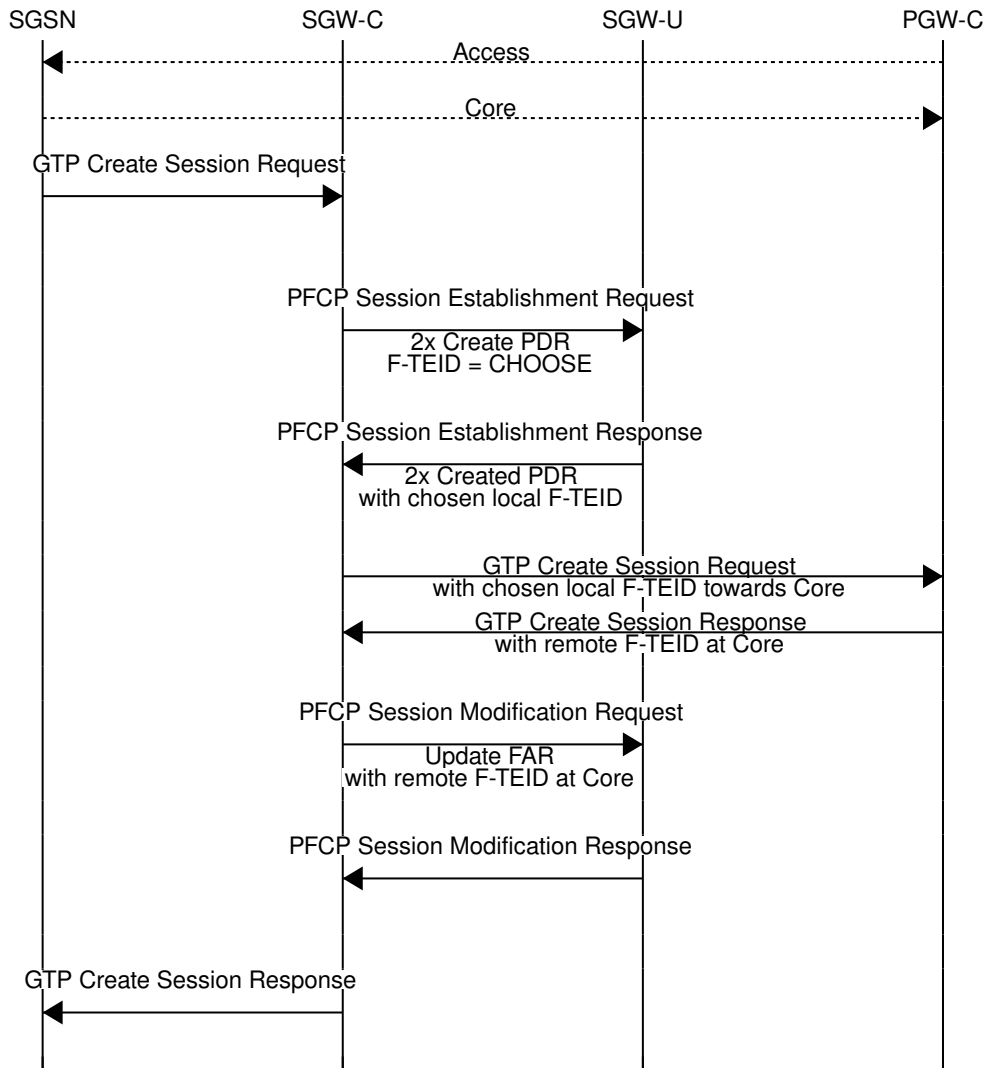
SGSN SGW-C SGW-U PGW-C

Access

Core

GTP Create Session Request

PFCP Session Establishment Request

2x Create PDR
F-TEID = CHOOSE

PFCP Session Establishment Response

2x Created PDR
with chosen local F-TEID

GTP Create Session Request
with chosen local F-TEID towards Core

GTP Create Session Response
with remote F-TEID at Core

PFCP Session Modification Request

Update FAR
with remote F-TEID at Core

PFCP Session Modification Response

GTP Create Session Response